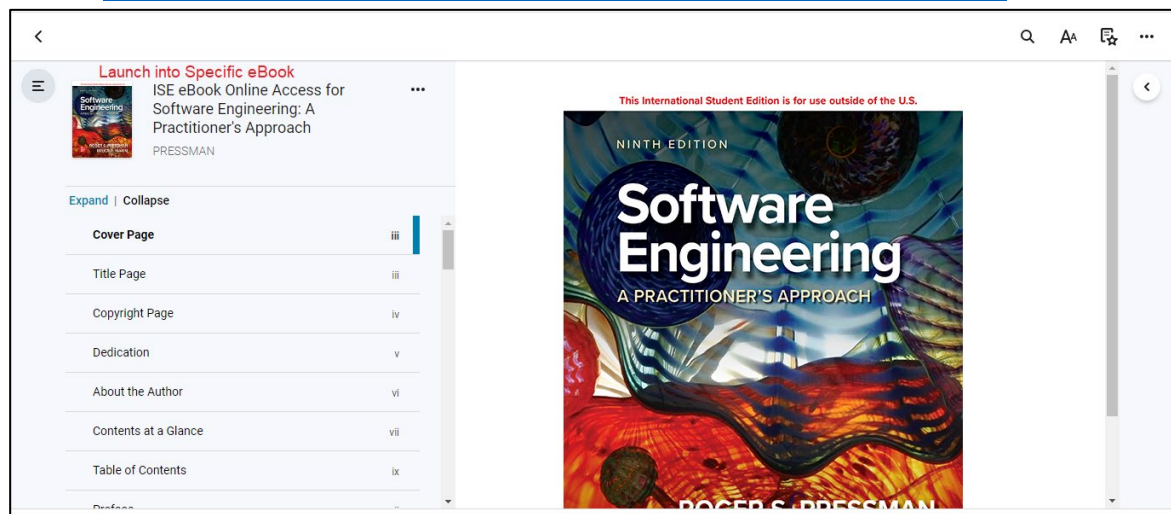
Launch into Specific eBook

ISE eBook Online Access for Software Engineering: A Practitioner's Approach

PRESSMAN

Expand | Collapse

| | |
|---|---|
| Cover Page | iii |
| Title Page | iii |
| Copyright Page | iv |
| Dedication | v |
| About the Author | vi |
| Contents at a Glance | vii |
| Table of Contents | ix |
| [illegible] | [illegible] |

This International Student Edition is for use outside of the U.S.

NINTH EDITION

Software Engineering

A PRACTITIONER'S APPROACH

ROGER S. PRESSMAN